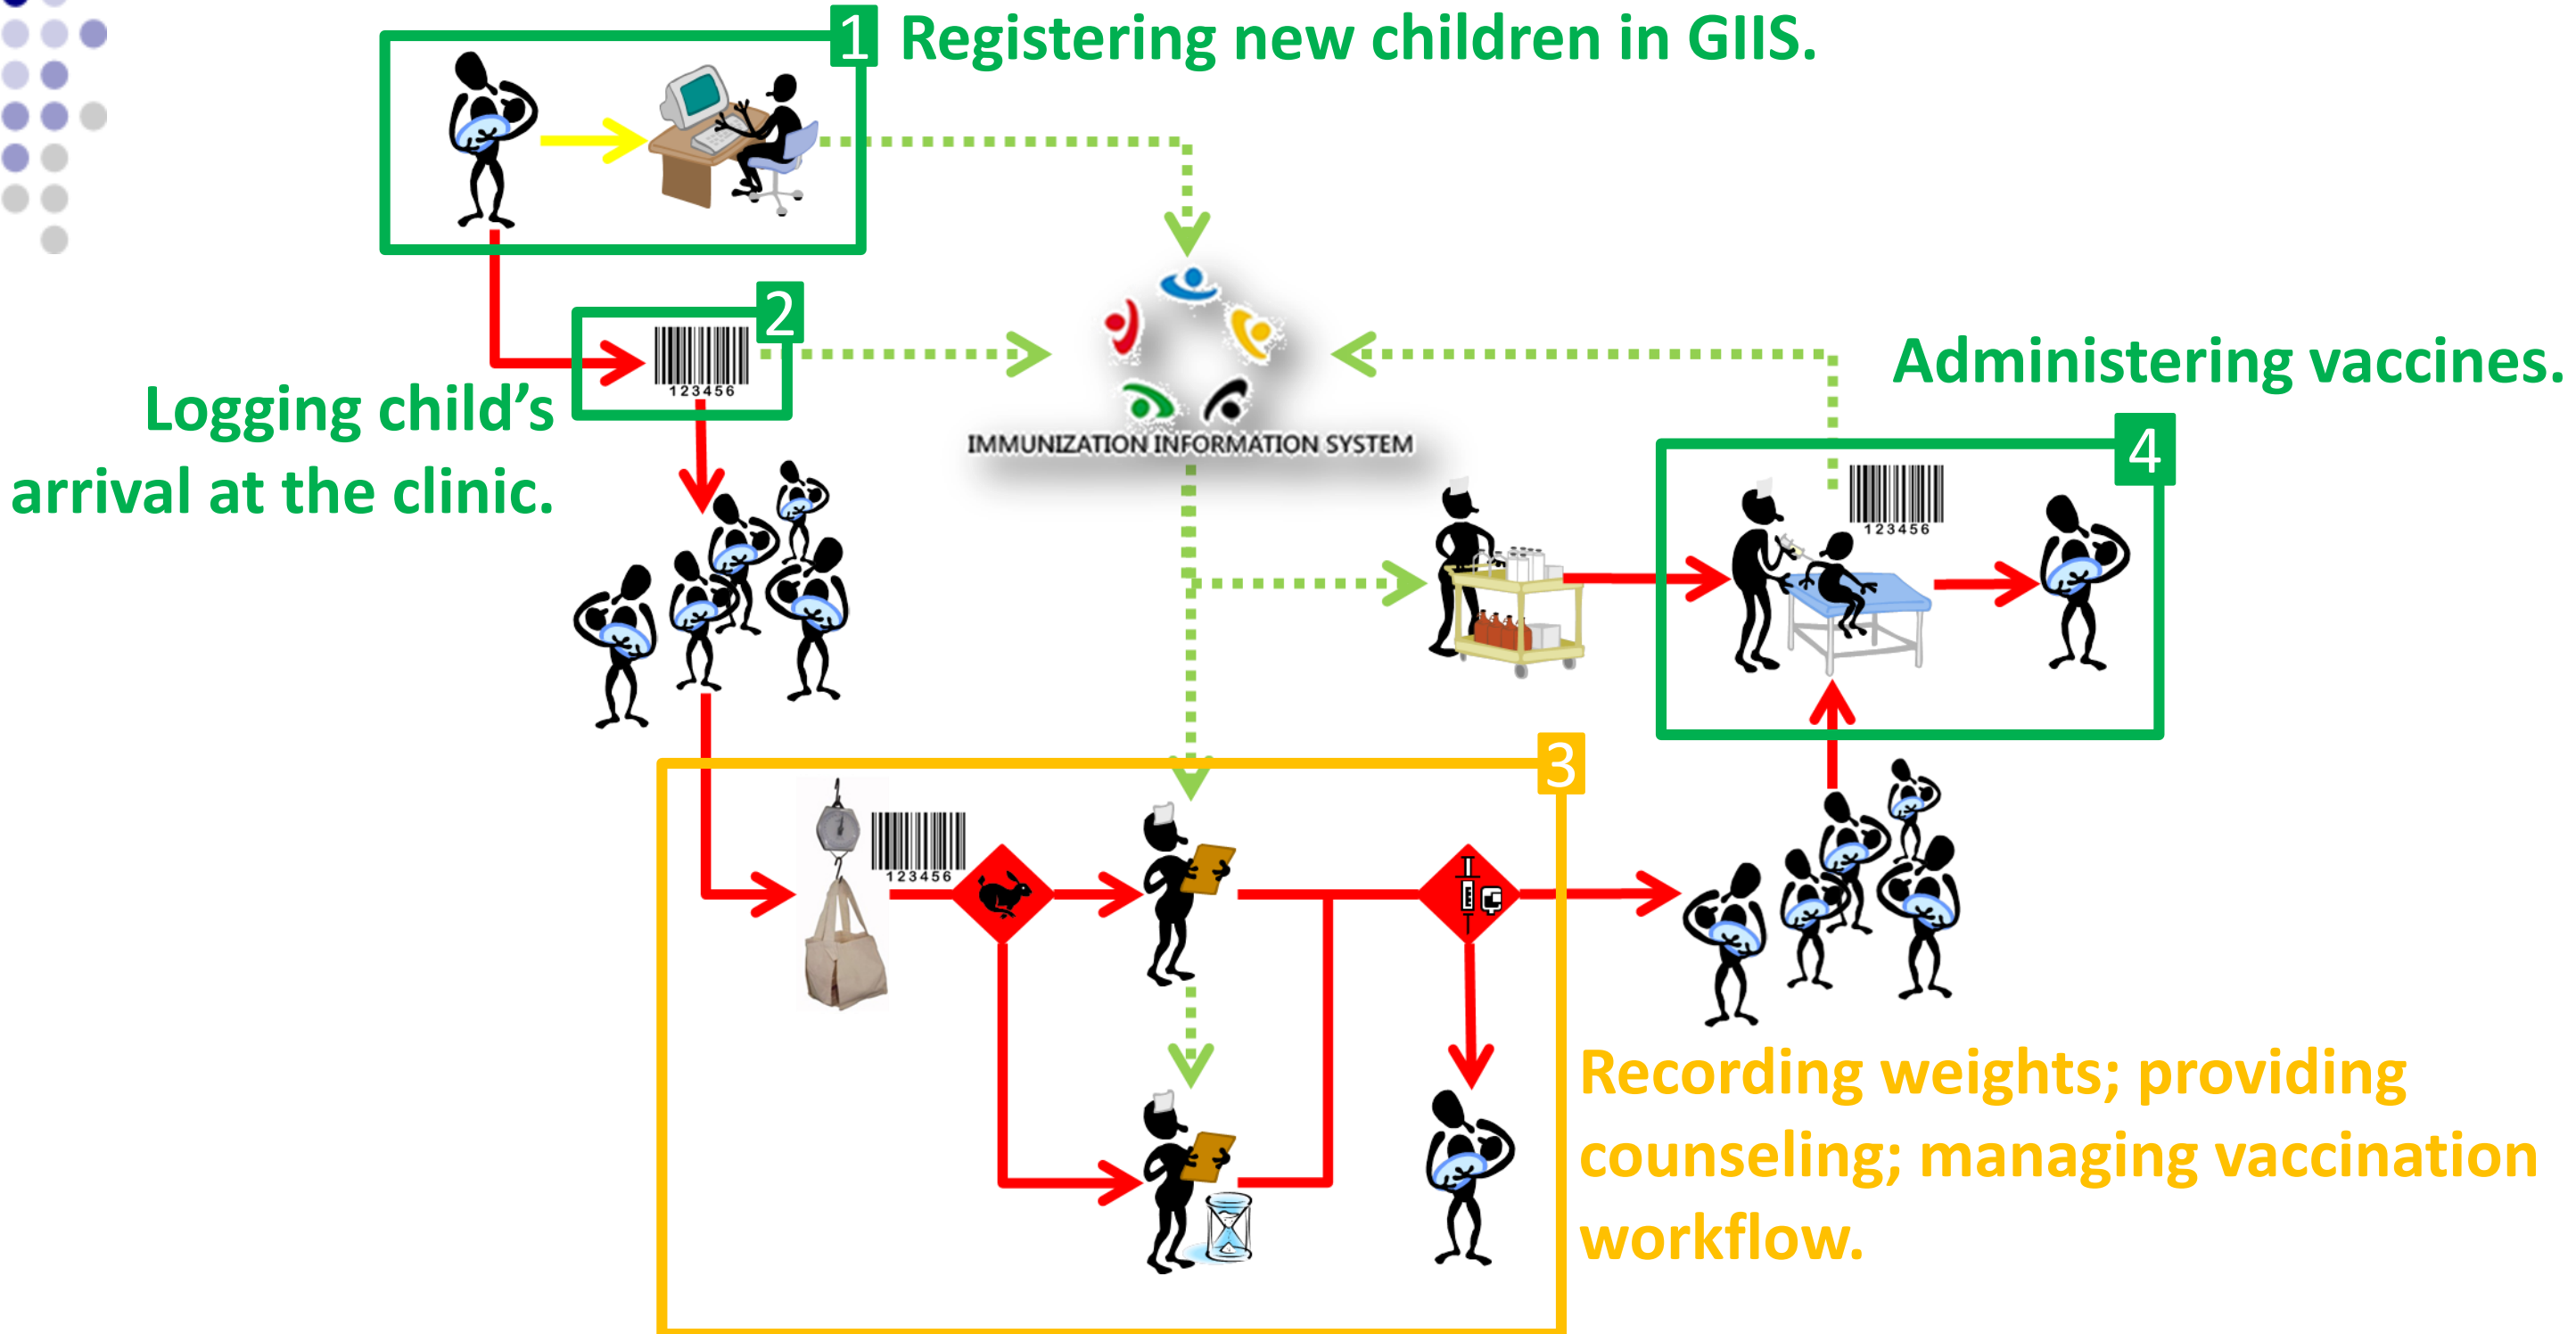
1 Registering new children in GIIS.

2

123456

Logging child's arrival at the clinic.

IMMUNIZATION INFORMATION SYSTEM

Administering vaccines.

4

123456

3

123456

Recording weights; providing counseling; managing vaccination workflow.